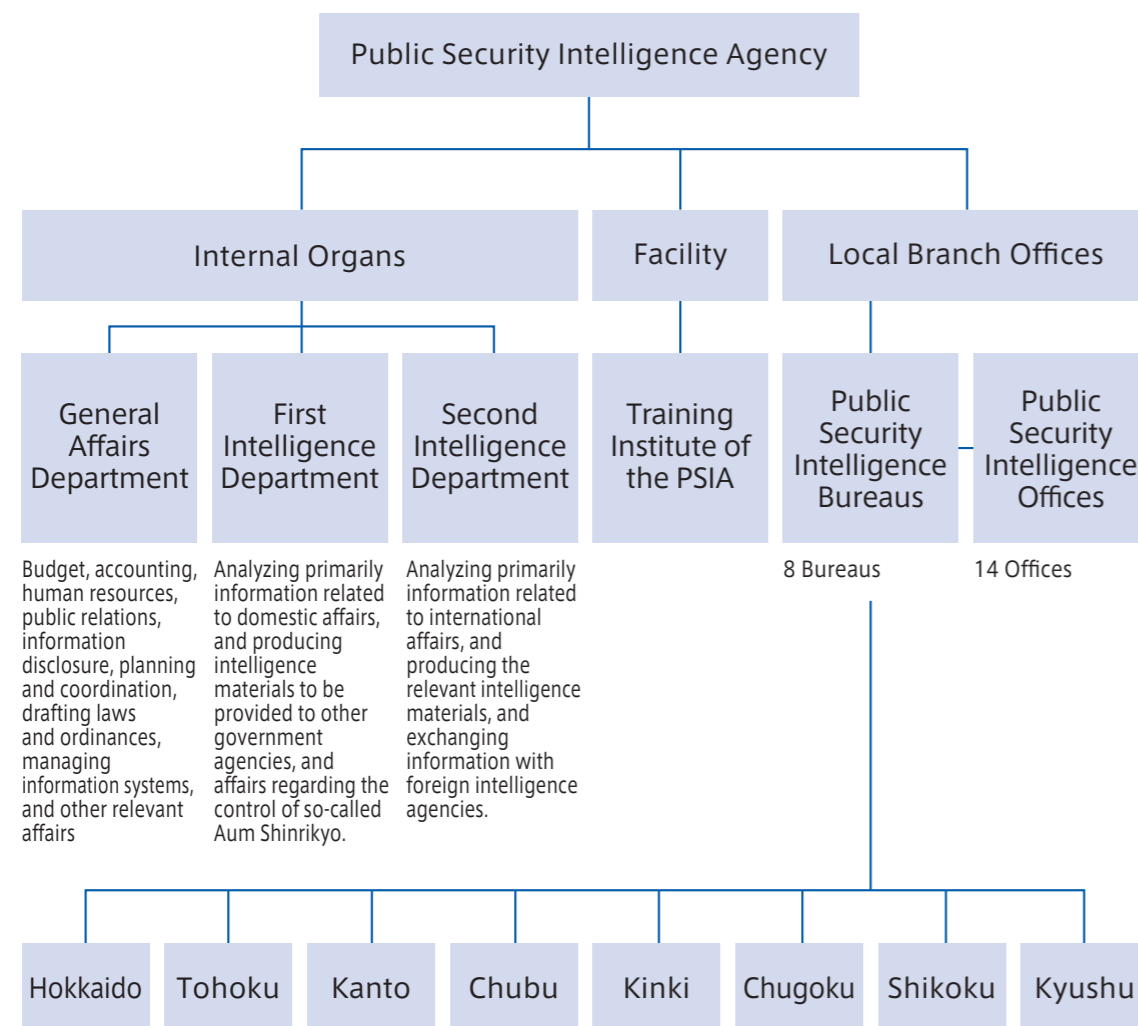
Public Security Intelligence Agency

Internal Organs

Facility

Local Branch Offices

General Affairs Department

First Intelligence Department

Second Intelligence Department

Training Institute of the PSIA

Public Security Intelligence Bureaus

Public Security Intelligence Offices

Budget, accounting, human resources, public relations, information disclosure, planning and coordination, drafting laws and ordinances, managing information systems, and other relevant affairs

Analyzing primarily information related to domestic affairs, and producing intelligence materials to be provided to other government agencies, and affairs regarding the control of so-called Aum Shinrikyo.

Analyzing primarily information related to international affairs, and producing the relevant intelligence materials, and exchanging information with foreign intelligence agencies.

8 Bureaus

14 Offices

Hokkaido

Tohoku

Kanto

Chubu

Kinki

Chugoku

Shikoku

Kyushu